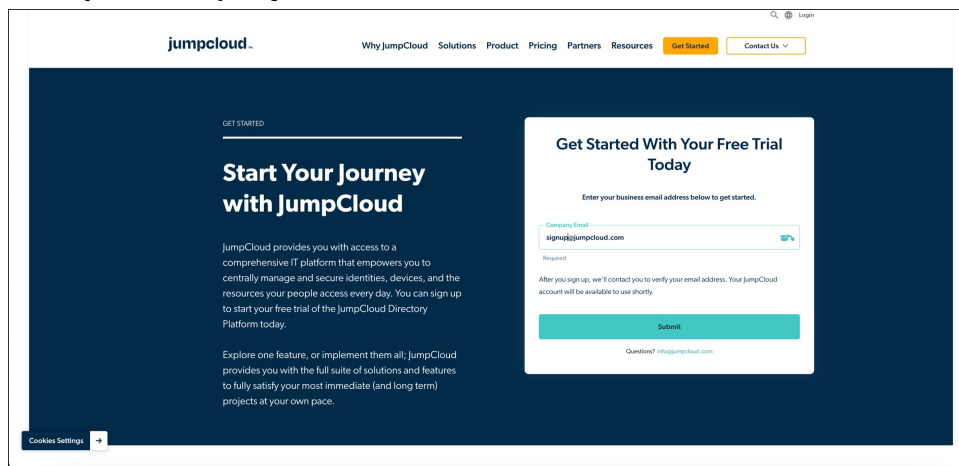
Login

jumpcloud.

Why JumpCloud Solutions Product Pricing Partners Resources Get Started Contact Us

GET STARTED

Start Your Journey with JumpCloud

JumpCloud provides you with access to a comprehensive IT platform that empowers you to centrally manage and secure identities, devices, and the resources your people access every day. You can sign up to start your free trial of the JumpCloud Directory Platform today.

Explore one feature, or implement them all; JumpCloud provides you with the full suite of solutions and features to fully satisfy your most immediate (and long term) projects at your own pace.

Get Started With Your Free Trial Today

Enter your business email address below to get started.

Company Email
signup@jumpcloud.com

Required

After you sign up, we'll contact you to verify your email address. Your JumpCloud account will be available to use shortly.

Submit

Questions? info@jumpcloud.com

Cookies Settings